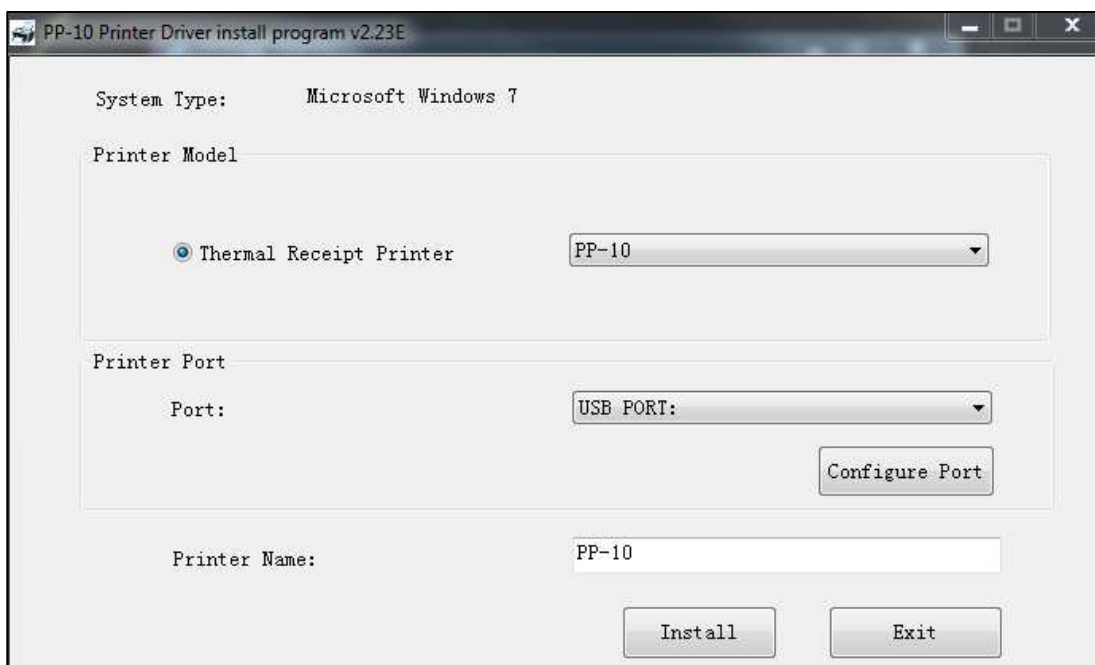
PP-10 Printer Driver install program v2.23E

System Type: Microsoft Windows 7

Printer Model

Thermal Receipt Printer

PP-10

Printer Port

Port:

USB PORT:

Configure Port

Printer Name:

PP-10

Install

Exit